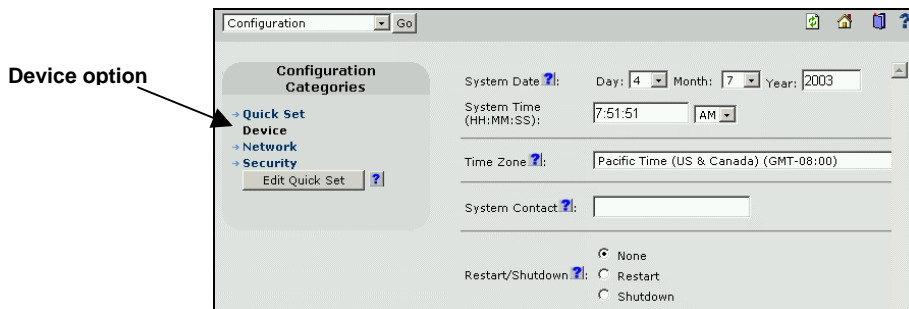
Configuration Go

Device option

Configuration Categories

→ Quick Set
Device
→ Network
→ Security
Edit Quick Set ?

System Date ?: Day: 4 Month: 7 Year: 2003

System Time (HH:MM:SS): 7:51:51 AM

Time Zone ?: Pacific Time (US & Canada) (GMT-08:00)

System Contact ?:

Restart/Shutdown ?:
None
Restart
Shutdown